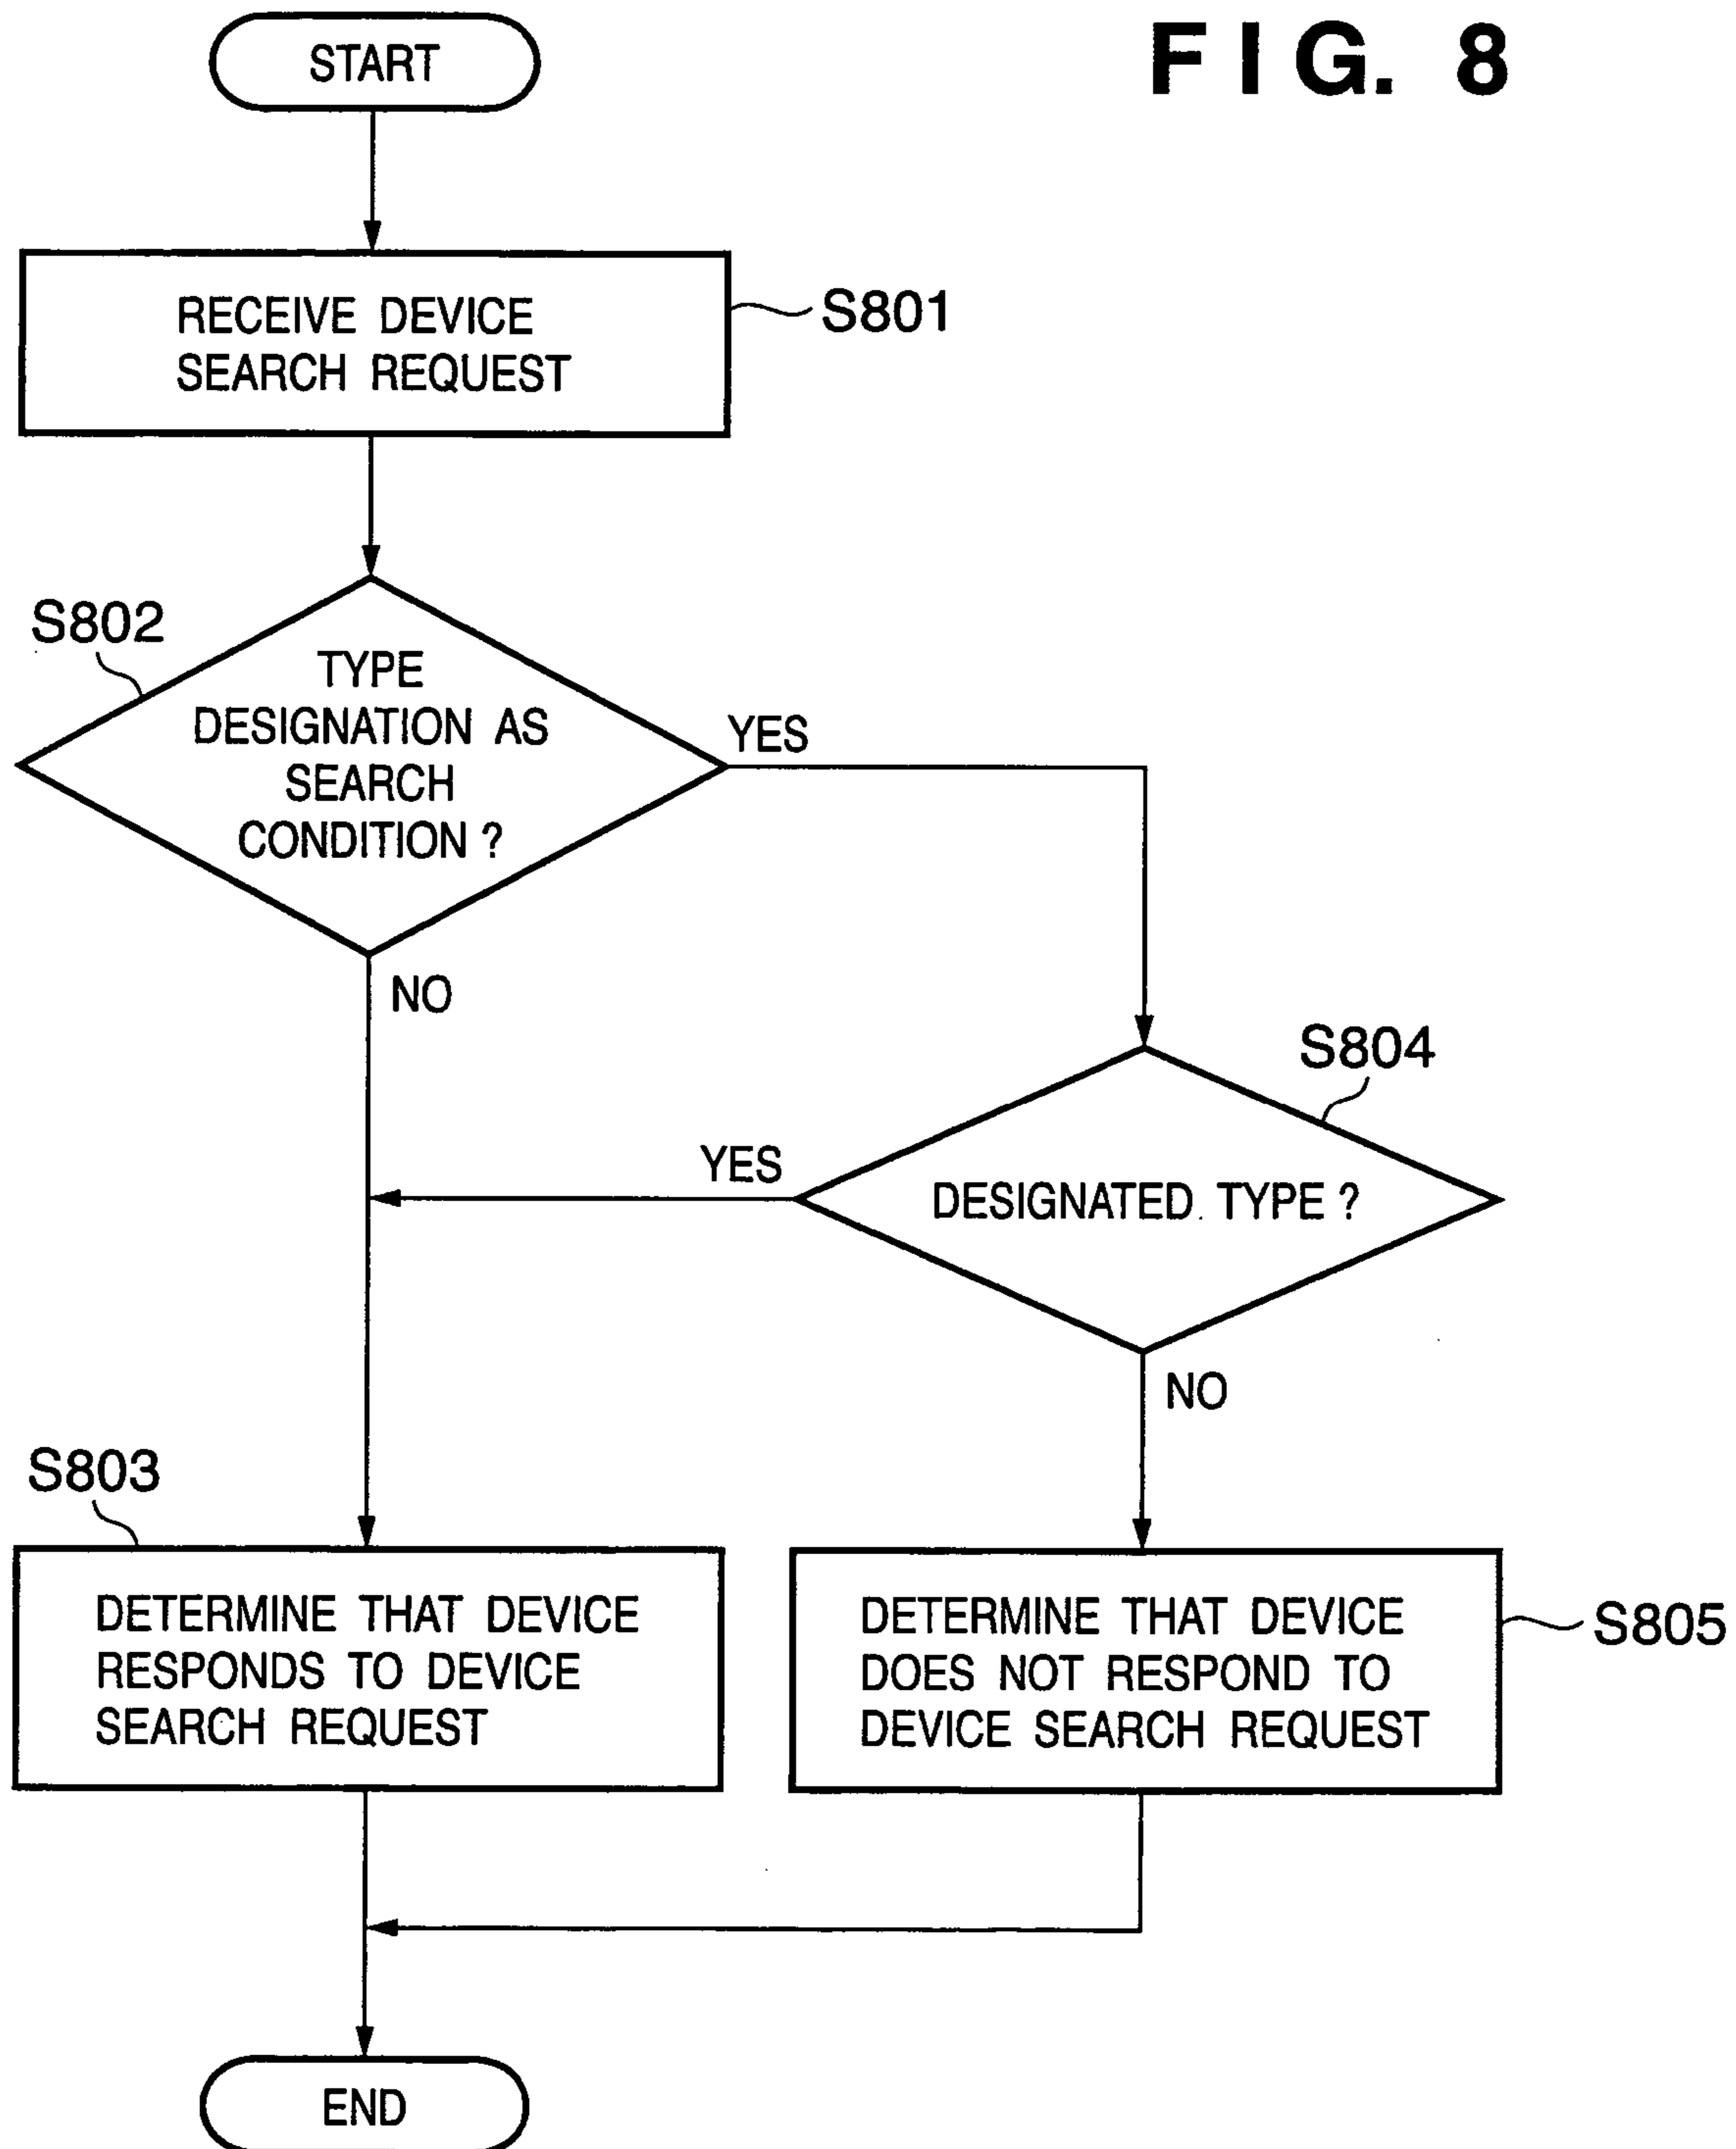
START

F I G. 8

RECEIVE DEVICE SEARCH REQUEST

S801

S802

TYPE DESIGNATION AS SEARCH CONDITION ?

YES

NO

S804

YES

DESIGNATED TYPE ?

NO

S803

DETERMINE THAT DEVICE RESPONDS TO DEVICE SEARCH REQUEST

DETERMINE THAT DEVICE DOES NOT RESPOND TO DEVICE SEARCH REQUEST

S805

END